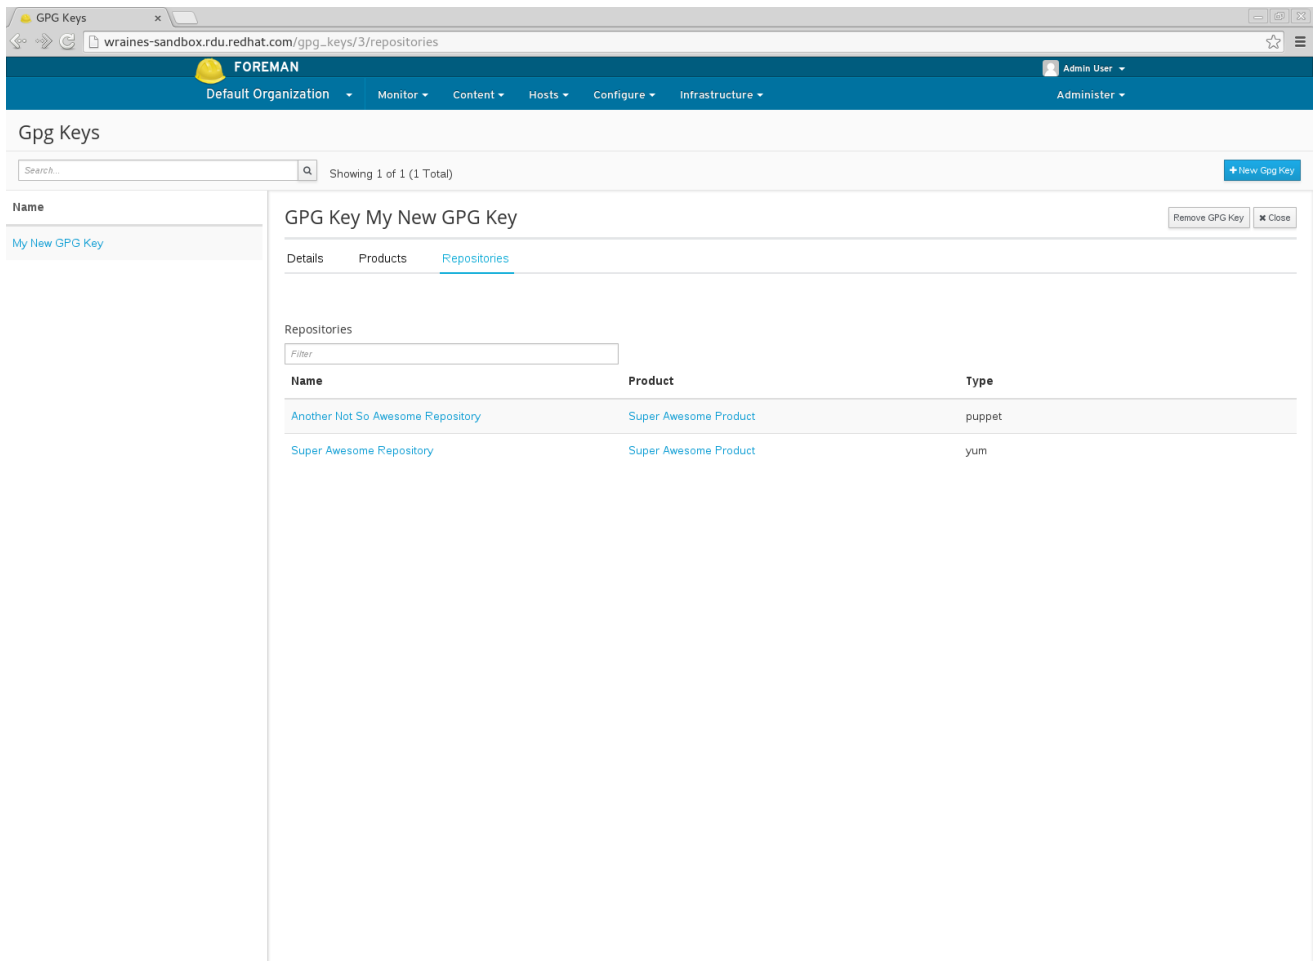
GPG Keys ×

wraines-sandbox.rdu.redhat.com/gpg_keys/3/repositories

FOREMAN

Admin User

Default Organization

Monitor Content Hosts Configure Infrastructure

Administer

Gpg Keys

Search...

Showing 1 of 1 (1 Total)

+ New Gpg Key

Name

My New GPG Key

GPG Key My New GPG Key

Remove GPG Key

× Close

Details Products Repositories

Repositories

Filter

| Name | Product | Type |
|---|---|---|
| Another Not So Awesome Repository | Super Awesome Product | puppet |
| Super Awesome Repository | Super Awesome Product | yum |